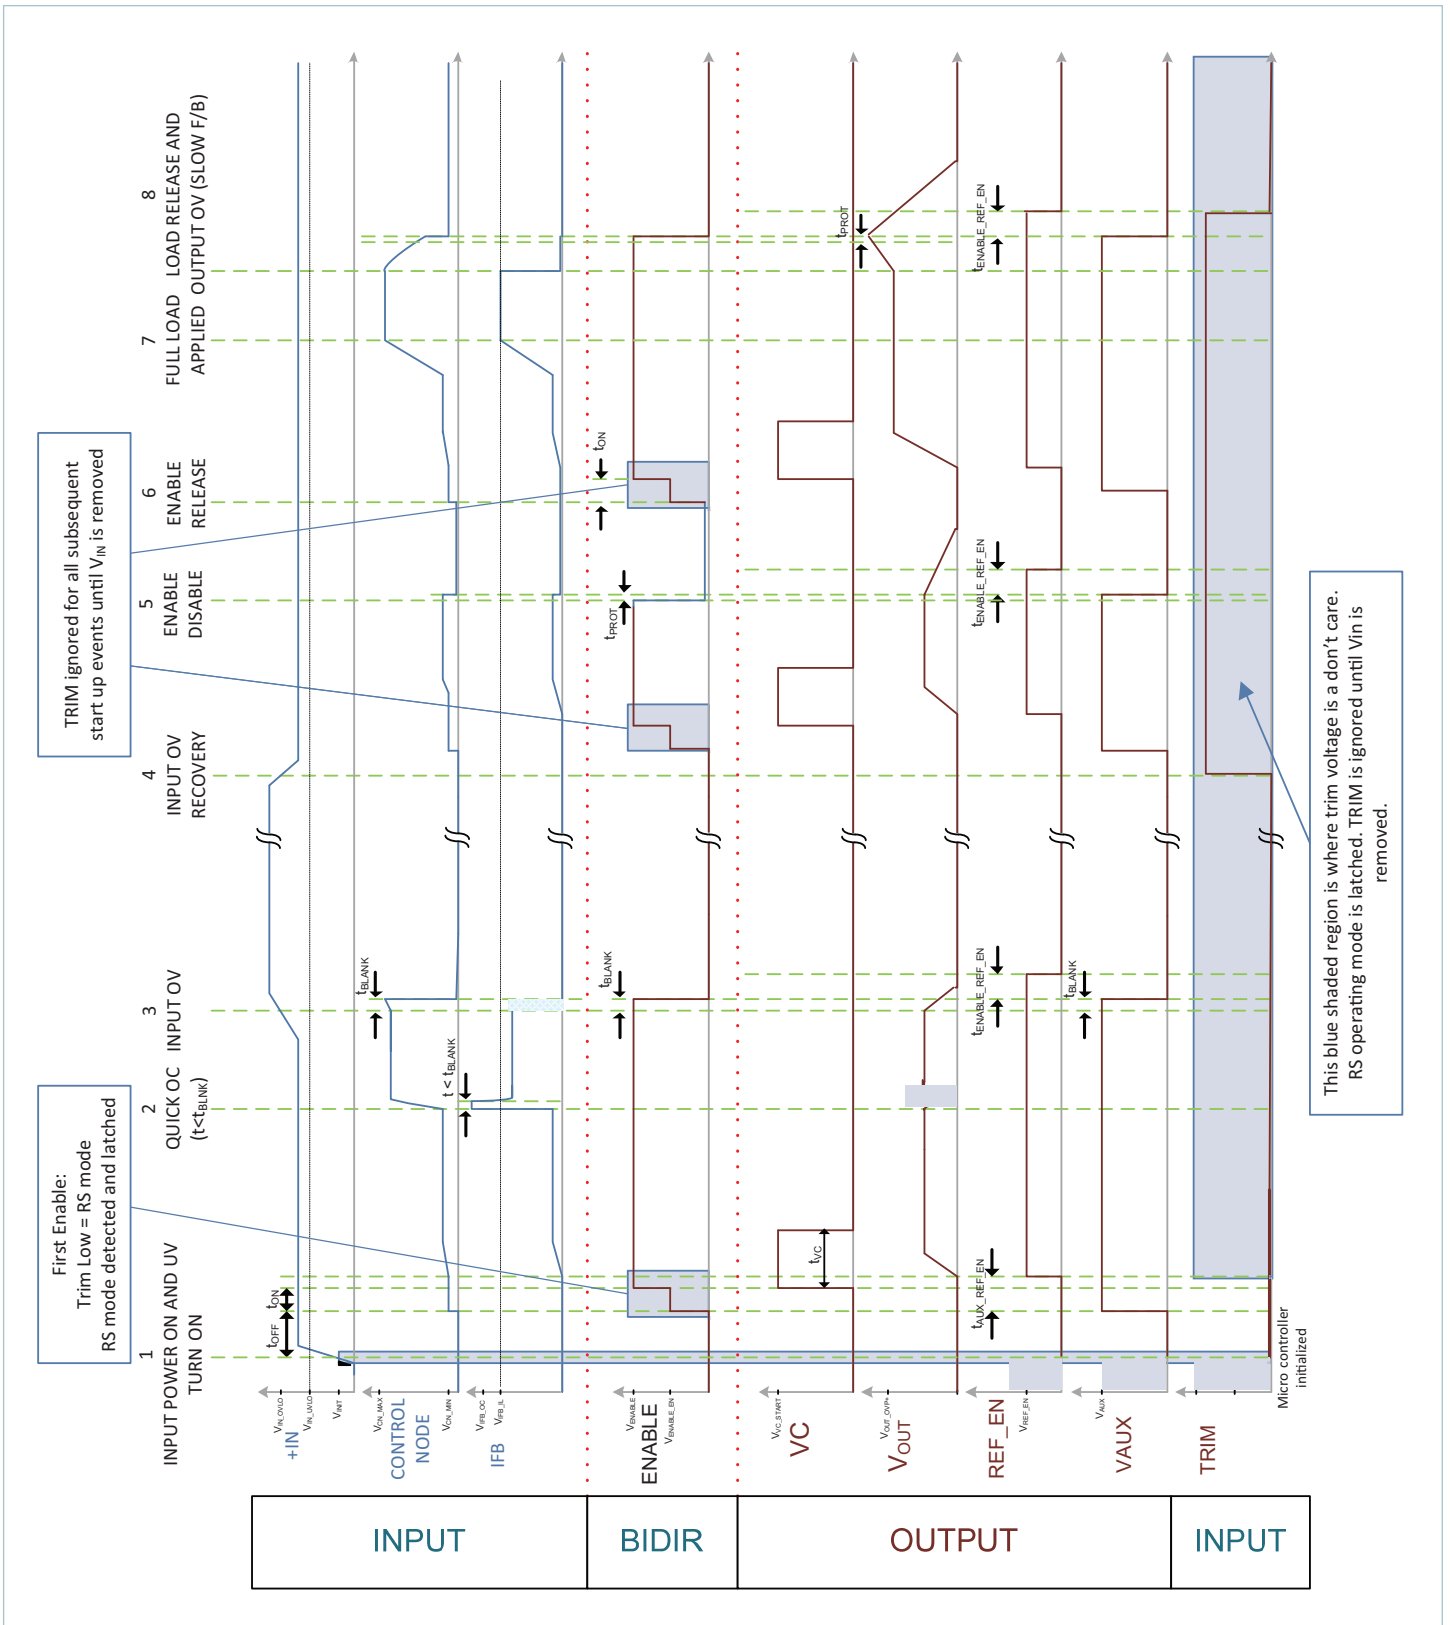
1
INPUT POWER ON AND UV TURN ON

2
QUICK OC
$(t<t_{BLNK})$

3
INPUT OV

4
INPUT OV RECOVERY

5
ENABLE DISABLE

6
ENABLE RELEASE

7
FULL LOAD APPLIED

8
LOAD RELEASE AND OUTPUT OV (SLOW F/B)

First Enable:
Trim Low = RS mode
RS mode detected and latched

TRIM ignored for all subsequent start up events until $V_{IN}$ is removed

This blue shaded region is where trim voltage is a don't care. RS operating mode is latched. TRIM is ignored until Vin is removed.

$t_{OFF}$
$t_{ON}$
$t_{BLANK}$
$t < t_{BLANK}$
$t_{BLANK}$
$t_{PROT}$
$t_{ON}$
$t_{VC}$
$t_{PROT}$
$t_{AUX\_REF\_EN}$
$t_{ENABLE\_REF\_EN}$
$t_{ENABLE\_REF\_EN}$
$t_{ENABLE\_REF\_EN}$
$t_{BLANK}$

$V_{IN\_OVLO}$
$V_{IN\_UVLO}$
$V_{INIT}$
+IN
$V_{CN\_MAX}$
$V_{CN\_MIN}$
CONTROL NODE
$V_{IFB\_OC}$
$V_{IFB\_IL}$
IFB
$V_{ENABLE}$
$V_{ENABLE\_EN}$
ENABLE
$V_{VC\_START}$
VC
$V_{OUT\_OVP+}$
$V_{OUT}$
REF_EN
$V_{REF\_EN}$
$V_{AUX}$
VAUX
TRIM
Micro controller initialized

| INPUT | BIDIR | OUTPUT | INPUT |
|---|---|---|---|